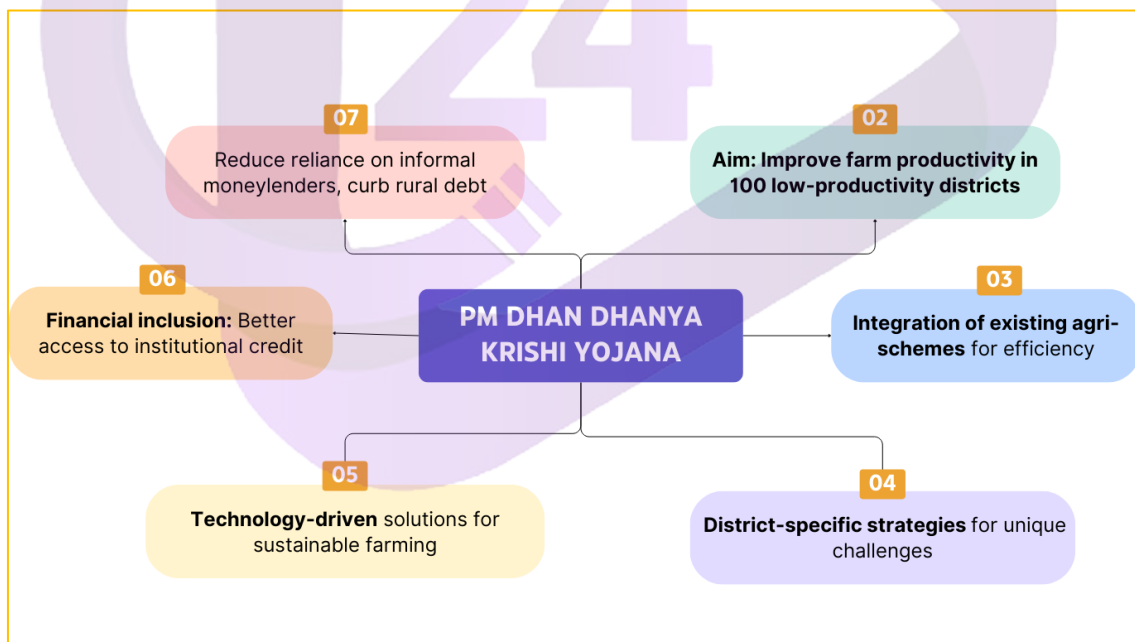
PM DHAN DHANYA KRISHI YOJANA

02
Aim: Improve farm productivity in 100 low-productivity districts

03
Integration of existing agri-schemes for efficiency

04
District-specific strategies for unique challenges

05
Technology-driven solutions for sustainable farming

06
Financial inclusion: Better access to institutional credit

07
Reduce reliance on informal moneylenders, curb rural debt